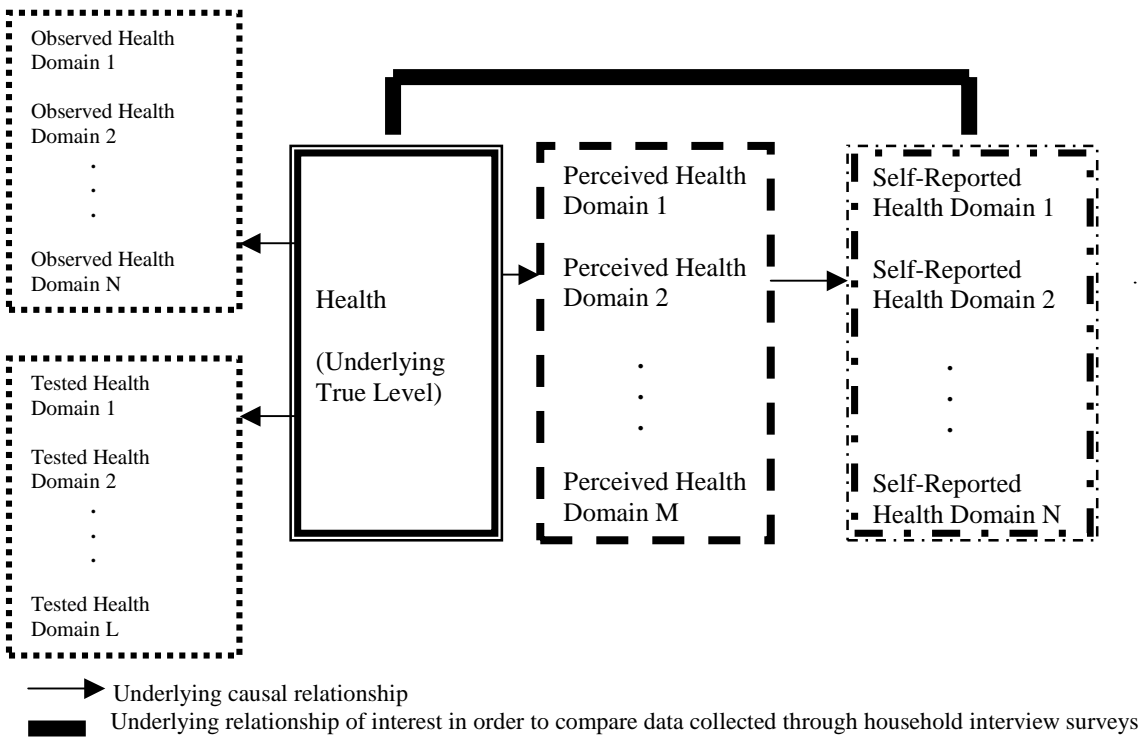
Observed Health Domain 1

Observed Health Domain 2

.
.
.

Observed Health Domain N

Tested Health Domain 1

Tested Health Domain 2

.
.
.

Tested Health Domain L

Health

(Underlying True Level)

Perceived Health Domain 1

Perceived Health Domain 2

.
.
.

Perceived Health Domain M

Self-Reported Health Domain 1

Self-Reported Health Domain 2

.
.
.

Self-Reported Health Domain N

.

Underlying causal relationship

Underlying relationship of interest in order to compare data collected through household interview surveys